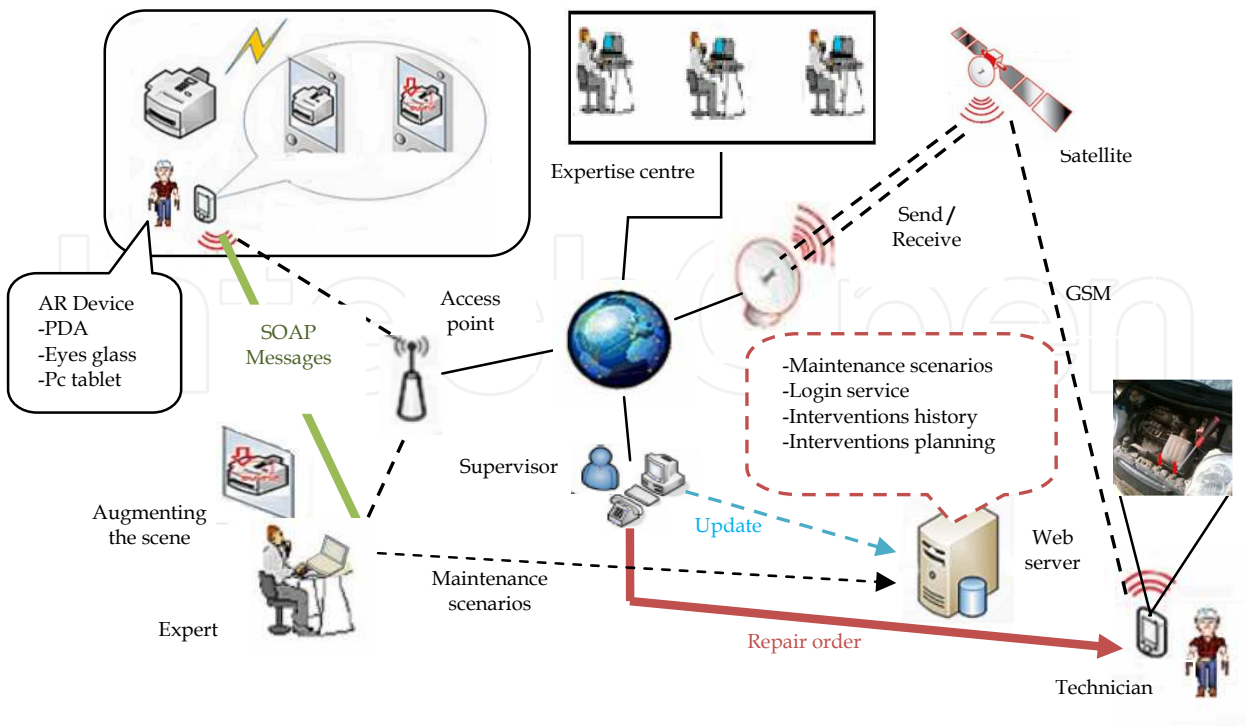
Expertise centre

Satellite

Send / Receive

GSM

AR Device
-PDA
-Eyes glass
-Pc tablet

SOAP Messages

Access point

-Maintenance scenarios
-Login service
-Interventions history
-Interventions planning

Supervisor

Update

Augmenting the scene

Web server

Maintenance scenarios

Expert

Repair order

Technician